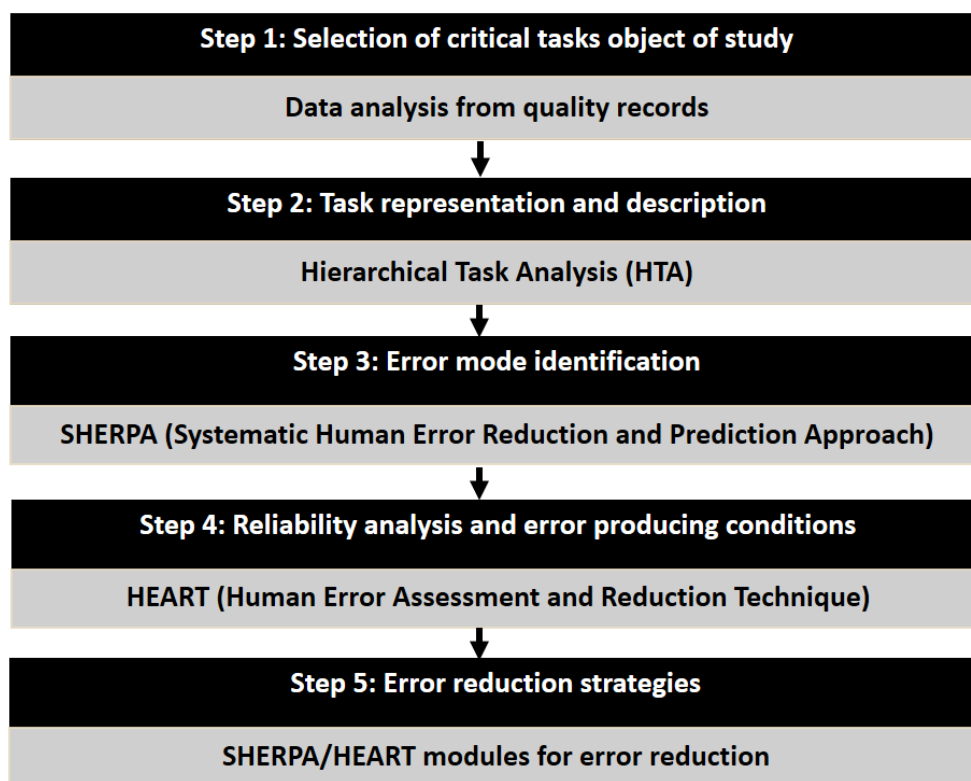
Step 1: Selection of critical tasks object of study

Data analysis from quality records

Step 2: Task representation and description

Hierarchical Task Analysis (HTA)

Step 3: Error mode identification

SHERPA (Systematic Human Error Reduction and Prediction Approach)

Step 4: Reliability analysis and error producing conditions

HEART (Human Error Assessment and Reduction Technique)

Step 5: Error reduction strategies

SHERPA/HEART modules for error reduction